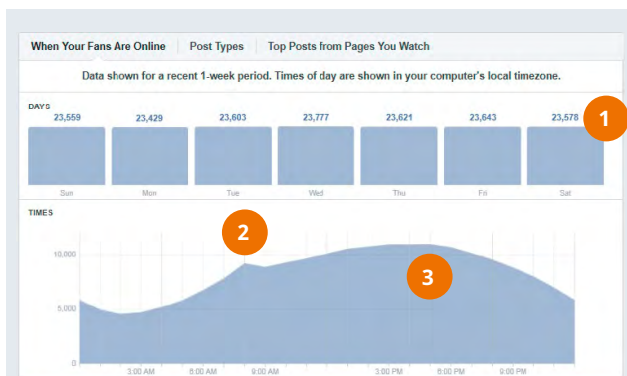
When Your Fans Are Online | Post Types | Top Posts from Pages You Watch

Data shown for a recent 1-week period. Times of day are shown in your computer's local timezone.

DAYS

| 23,559 | 23,429 | 23,603 | 23,777 | 23,621 | 23,643 | 23,578 |
|---|---|---|---|---|---|---|
| Sun | Mon | Tue | Wed | Thu | Fri | Sat |

1

TIMES

2

3

10,000

5,000

0

3:00 AM 6:00 AM 9:00 AM 3:00 PM 6:00 PM 9:00 PM